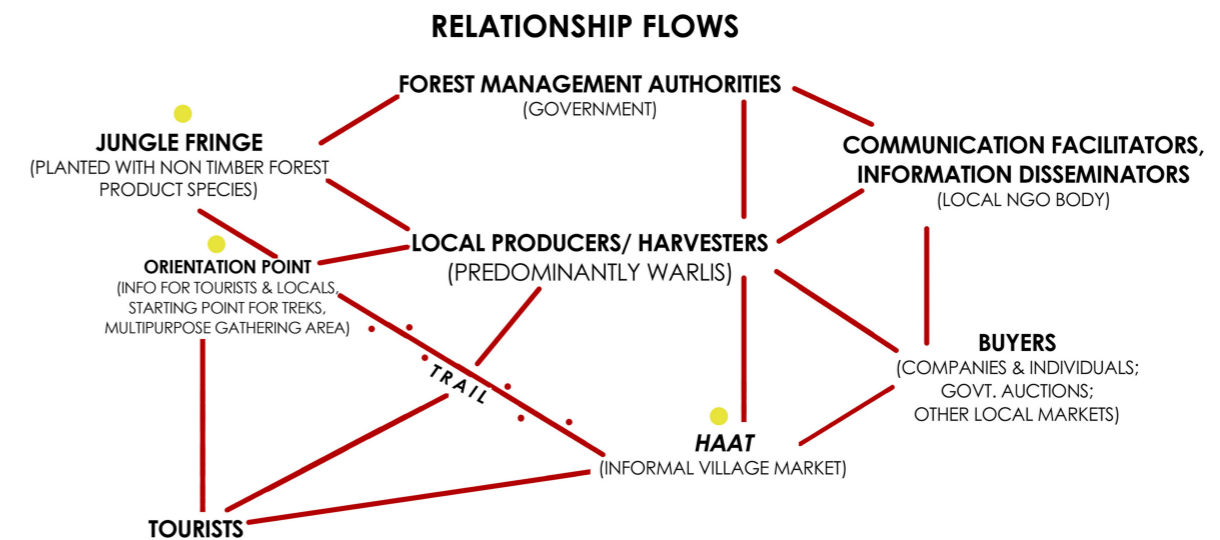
RELATIONSHIP FLOWS

FOREST MANAGEMENT AUTHORITIES
(GOVERNMENT)

JUNGLE FRINGE
(PLANTED WITH NON TIMBER FOREST PRODUCT SPECIES)

COMMUNICATION FACILITATORS, INFORMATION DISSEMINATORS
(LOCAL NGO BODY)

LOCAL PRODUCERS/ HARVESTERS
(PREDOMINANTLY WARLIS)

ORIENTATION POINT
(INFO FOR TOURISTS & LOCALS, STARTING POINT FOR TREKS, MULTIPURPOSE GATHERING AREA)

TRAIL

BUYERS
(COMPANIES & INDIVIDUALS; GOVT. AUCTIONS; OTHER LOCAL MARKETS)

HAAT
(INFORMAL VILLAGE MARKET)

TOURISTS